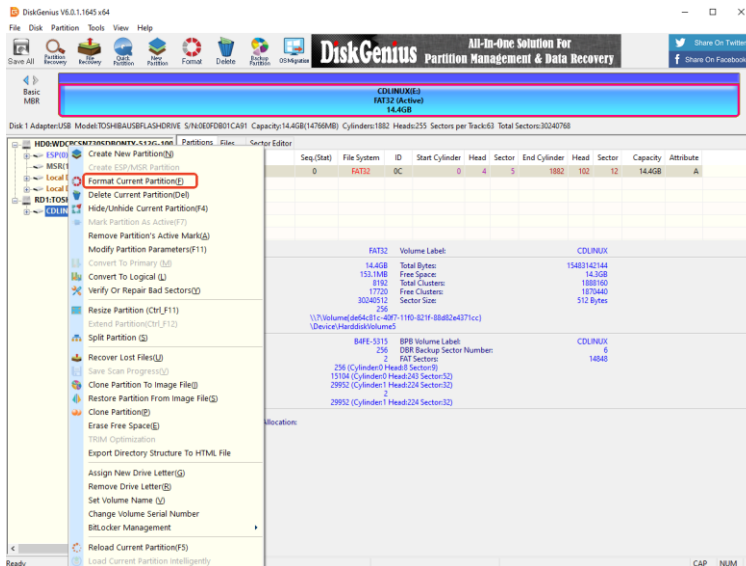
DiskGenius V6.0.1.1645 x64

File Disk Partition Tools View Help

Save All | Partition Recovery | File Recovery | Quick Partition | New Partition | Format | Delete | Backup Partition | OSMigration

DiskGenius All-In-One Solution For Partition Management & Data Recovery

Share On Twitter
Share On Facebook

Basic MBR

CDLINUX(E:)
FAT32 (Active)
14.4GB

Disk 1 Adapter:USB Model:TOSHIBAUSBFLASHDRIVE S/N:0E0FDB01CA91 Capacity:14.4GB(14766MB) Cylinders:1882 Heads:255 Sectors per Track:63 Total Sectors:30240768

HD0:WDCPC SN730SDBQNTY-512G-100
ESP(0)
MSR(1)
Local D
Local D
RD1:TOSH
CDLIN

Partitions Files Sector Editor

| | Seq.(Stat) | File System | ID | Start Cylinder | Head | Sector | End Cylinder | Head | Sector | Capacity | Attribute |
|---|---|---|---|---|---|---|---|---|---|---|---|
| | 0 | FAT32 | 0C | 0 | 4 | 5 | 1882 | 102 | 12 | 14.4GB | A |

Create New Partition(N)
Create ESP/MSR Partition
Format Current Partition(F)
Delete Current Partition(Del)
Hide/Unhide Current Partition(F4)
Mark Partition As Active(F7)
Remove Partition's Active Mark(A)
Modify Partition Parameters(F11)
Convert To Primary (M)
Convert To Logical (L)
Verify Or Repair Bad Sectors(Y)
Resize Partition(Ctrl_F11)
Extend Partition(Ctrl_F12)
Split Partition (S)
Recover Lost Files(U)
Save Scan Progress(V)
Clone Partition To Image File(I)
Restore Partition From Image File(S)
Clone Partition(P)
Erase Free Space(E)
TRIM Optimization
Export Directory Structure To HTML File
Assign New Drive Letter(G)
Remove Drive Letter(R)
Set Volume Name (V)
Change Volume Serial Number
BitLocker Management
Reload Current Partition(F5)
Load Current Partition Intelligently

FAT32 Volume Label: CDLINUX
14.4GB Total Bytes: 15483142144
153.1MB Free Space: 14.3GB
8192 Total Clusters: 1888160
17720 Free Clusters: 1870440
30240512 Sector Size: 512 Bytes
256
\\?\Volume{de64c81c-40f7-11f0-821f-88d82e4371cc}
\Device\HarddiskVolume5

B4FE-5315 BPB Volume Label: CDLINUX
256 DBR Backup Sector Number: 6
2 FAT Sectors: 14848
256 (Cylinder:0 Head:8 Sector:9)
15104 (Cylinder:0 Head:243 Sector:32)
29952 (Cylinder:1 Head:224 Sector:32)
2
29952 (Cylinder:1 Head:224 Sector:32)

llocation:

Ready CAP NUM